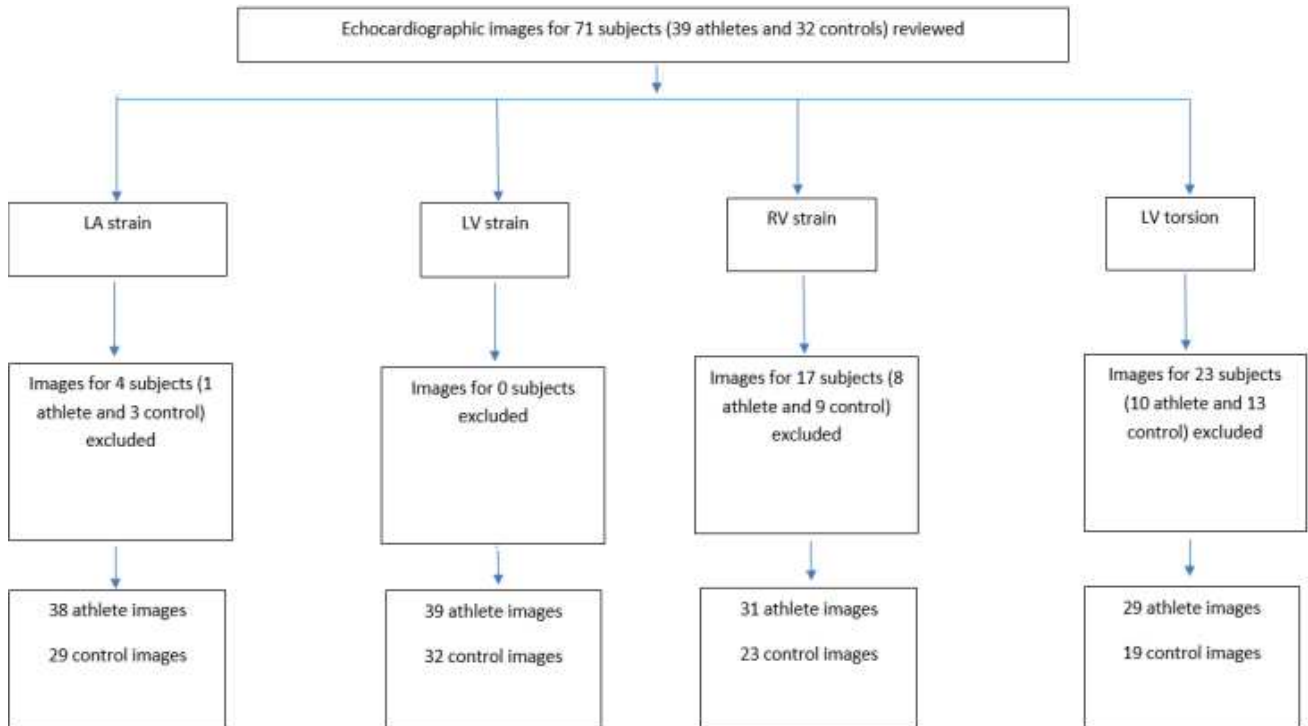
Echocardiographic images for 71 subjects (39 athletes and 32 controls) reviewed

LA strain

Images for 4 subjects (1 athlete and 3 control) excluded

38 athlete images

29 control images

LV strain

Images for 0 subjects excluded

39 athlete images

32 control images

RV strain

Images for 17 subjects (8 athlete and 9 control) excluded

31 athlete images

23 control images

LV torsion

Images for 23 subjects (10 athlete and 13 control) excluded

29 athlete images

19 control images